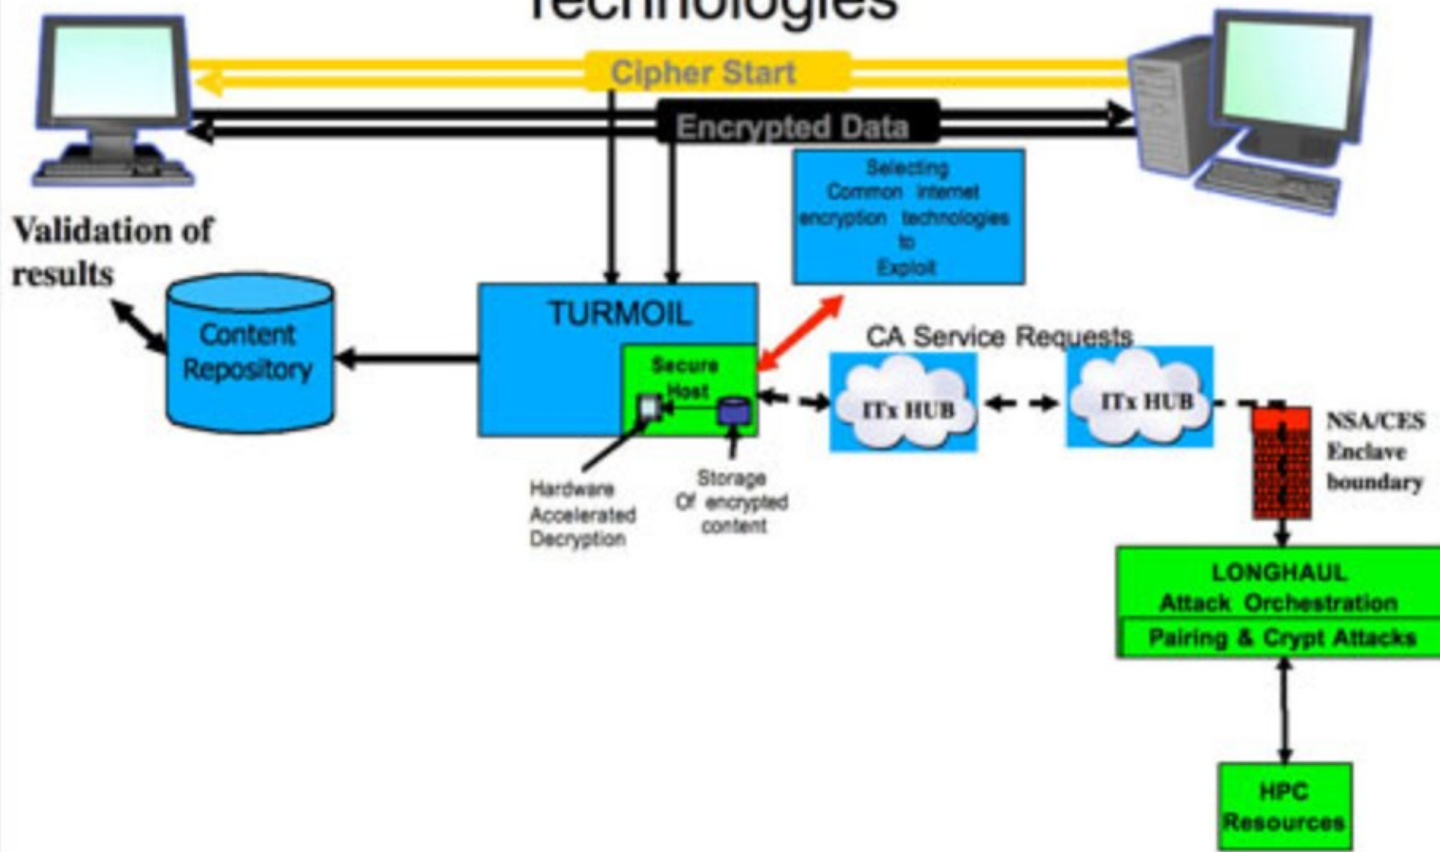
technologies

Cipher Start

Encrypted Data

Selecting Common internet encryption technologies to Exploit

Validation of results

Content Repository

TURMOIL

Secure Host

Hardware Accelerated Decryption

Storage Of encrypted content

CA Service Requests

ITx HUB

ITx HUB

NSA/CES Enclave boundary

LONGHAUL Attack Orchestration

Pairing & Crypt Attacks

HPC Resources